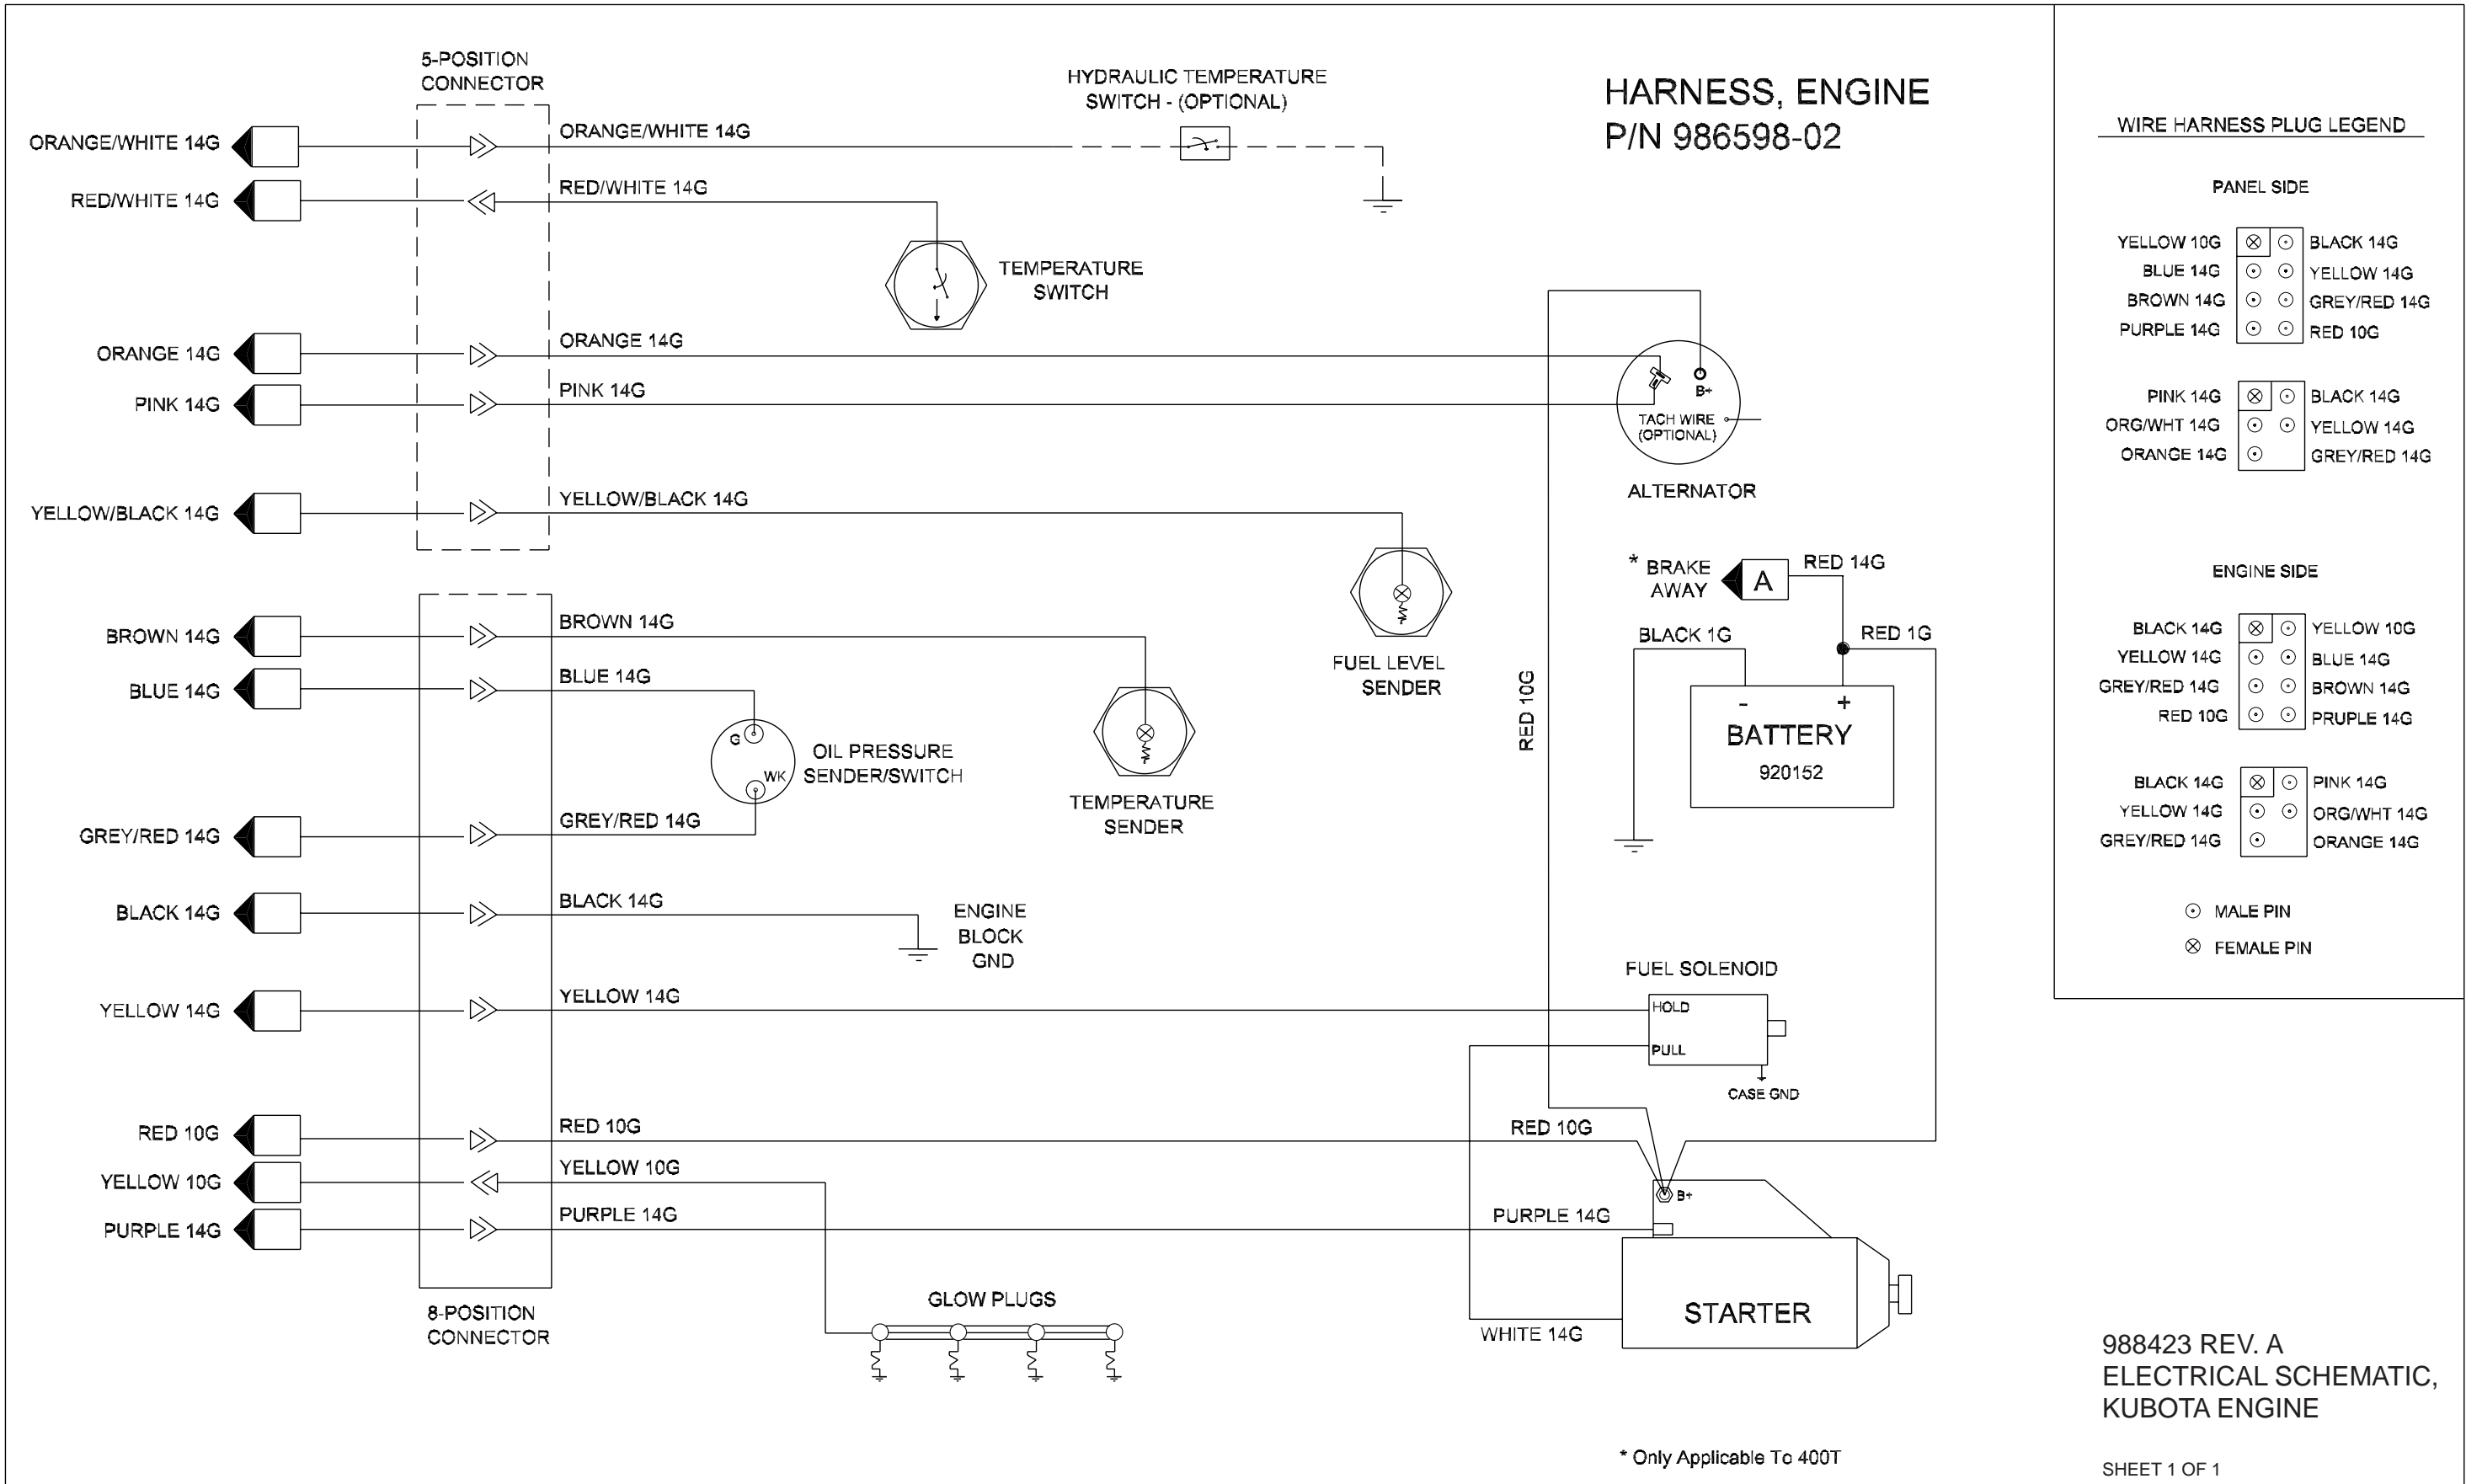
5-POSITION CONNECTOR

HYDRAULIC TEMPERATURE SWITCH - (OPTIONAL)

HARNESS, ENGINE
P/N 986598-02

ORANGE/WHITE 14G
ORANGE/WHITE 14G
RED/WHITE 14G
RED/WHITE 14G
TEMPERATURE SWITCH
ORANGE 14G
ORANGE 14G
PINK 14G
PINK 14G
B+
TACH WIRE (OPTIONAL)
ALTERNATOR
YELLOW/BLACK 14G
YELLOW/BLACK 14G
FUEL LEVEL SENDER
* BRAKE AWAY
A
RED 14G
BLACK 1G
RED 1G
- +
BATTERY
920152
RED 10G
BROWN 14G
BROWN 14G
BLUE 14G
BLUE 14G
G
WK
OIL PRESSURE SENDER/SWITCH
TEMPERATURE SENDER
GREY/RED 14G
GREY/RED 14G
BLACK 14G
BLACK 14G
ENGINE BLOCK GND
FUEL SOLENOID
HOLD
PULL
CASE GND
YELLOW 14G
YELLOW 14G
RED 10G
RED 10G
RED 10G
YELLOW 10G
YELLOW 10G
B+
PURPLE 14G
PURPLE 14G
PURPLE 14G
8-POSITION CONNECTOR
GLOW PLUGS
WHITE 14G
STARTER

WIRE HARNESS PLUG LEGEND

PANEL SIDE

| YELLOW 10G | BLACK 14G |
|---|---|
| BLUE 14G | YELLOW 14G |
| BROWN 14G | GREY/RED 14G |
| PURPLE 14G | RED 10G |

| PINK 14G | BLACK 14G |
|---|---|
| ORG/WHT 14G | YELLOW 14G |
| ORANGE 14G | GREY/RED 14G |

ENGINE SIDE

| BLACK 14G | YELLOW 10G |
|---|---|
| YELLOW 14G | BLUE 14G |
| GREY/RED 14G | BROWN 14G |
| RED 10G | PRUPLE 14G |

| BLACK 14G | PINK 14G |
|---|---|
| YELLOW 14G | ORG/WHT 14G |
| GREY/RED 14G | ORANGE 14G |

MALE PIN
FEMALE PIN

988423 REV. A
ELECTRICAL SCHEMATIC, KUBOTA ENGINE

* Only Applicable To 400T

SHEET 1 OF 1